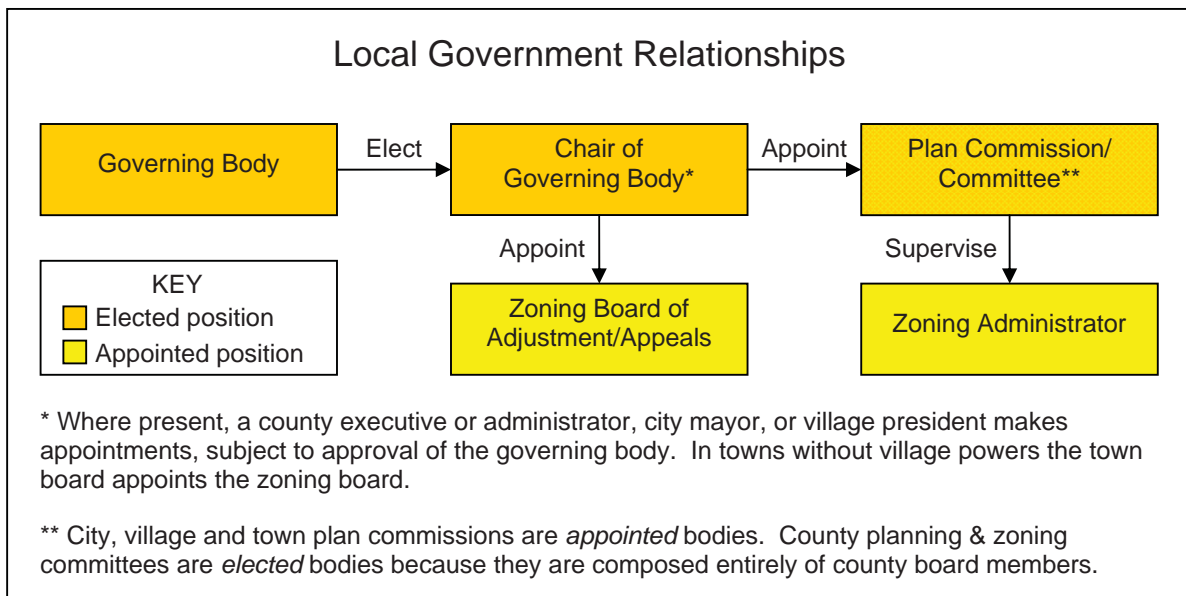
Local Government Relationships

Governing Body

Elect

Chair of Governing Body*

Appoint

Plan Commission/ Committee**

Appoint

Supervise

KEY
Elected position
Appointed position

Zoning Board of Adjustment/Appeals

Zoning Administrator

* Where present, a county executive or administrator, city mayor, or village president makes appointments, subject to approval of the governing body. In towns without village powers the town board appoints the zoning board.

** City, village and town plan commissions are *appointed* bodies. County planning & zoning committees are *elected* bodies because they are composed entirely of county board members.